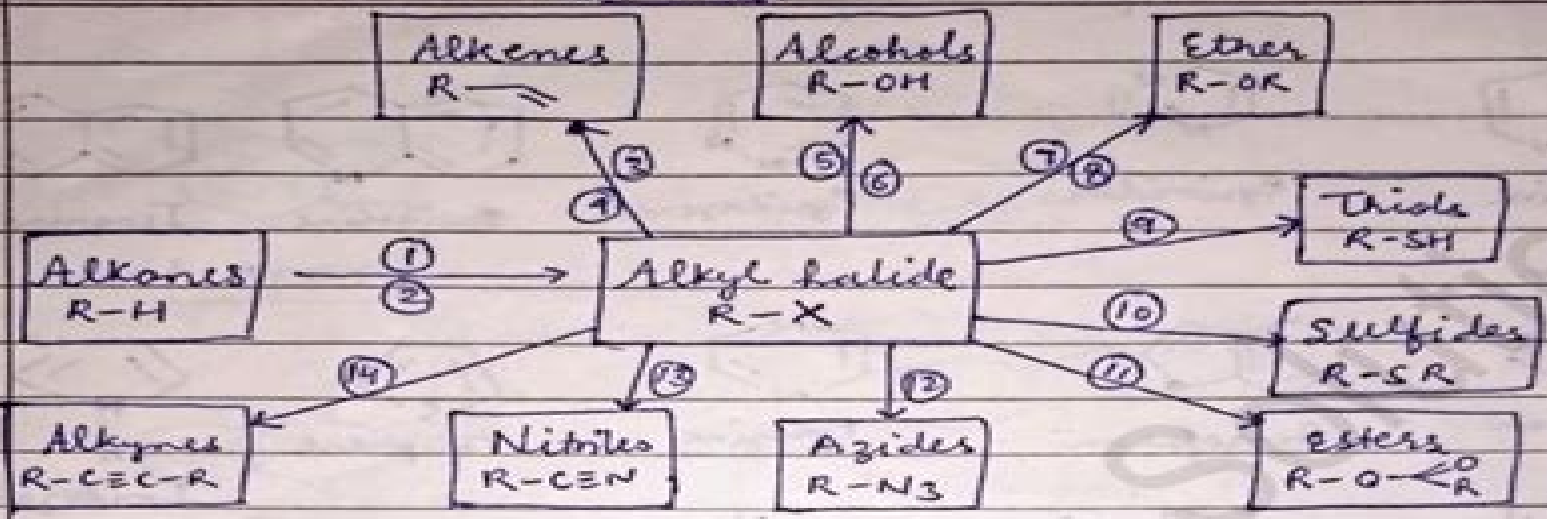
Alkenes
R—=

Alcohols
R-OH

Ethers
R-OR

3

4

5

6

7

8

Thiols
R-SH

9

Alkanes
R-H

1

2

Alkyl halide
R-X

10

Sulfides
R-SR

11

14

13

12

Alkynes
$R-C\equiv C-R$

Nitriles
$R-C\equiv N$

Azides
$R-N_3$

esters
R-O-C(=O)R